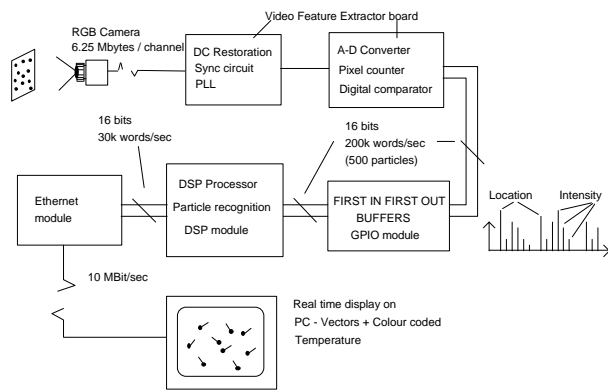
Video Feature Extractor board

RGB Camera
6.25 Mbytes / channel

DC Restoration
Sync circuit
PLL

A-D Converter
Pixel counter
Digital comparator

16 bits
30k words/sec

16 bits
200k words/sec
(500 particles)

Ethernet module

DSP Processor
Particle recognition
DSP module

FIRST IN FIRST OUT BUFFERS
GPIO module

Location

Intensity

10 MBit/sec

Real time display on PC - Vectors + Colour coded Temperature